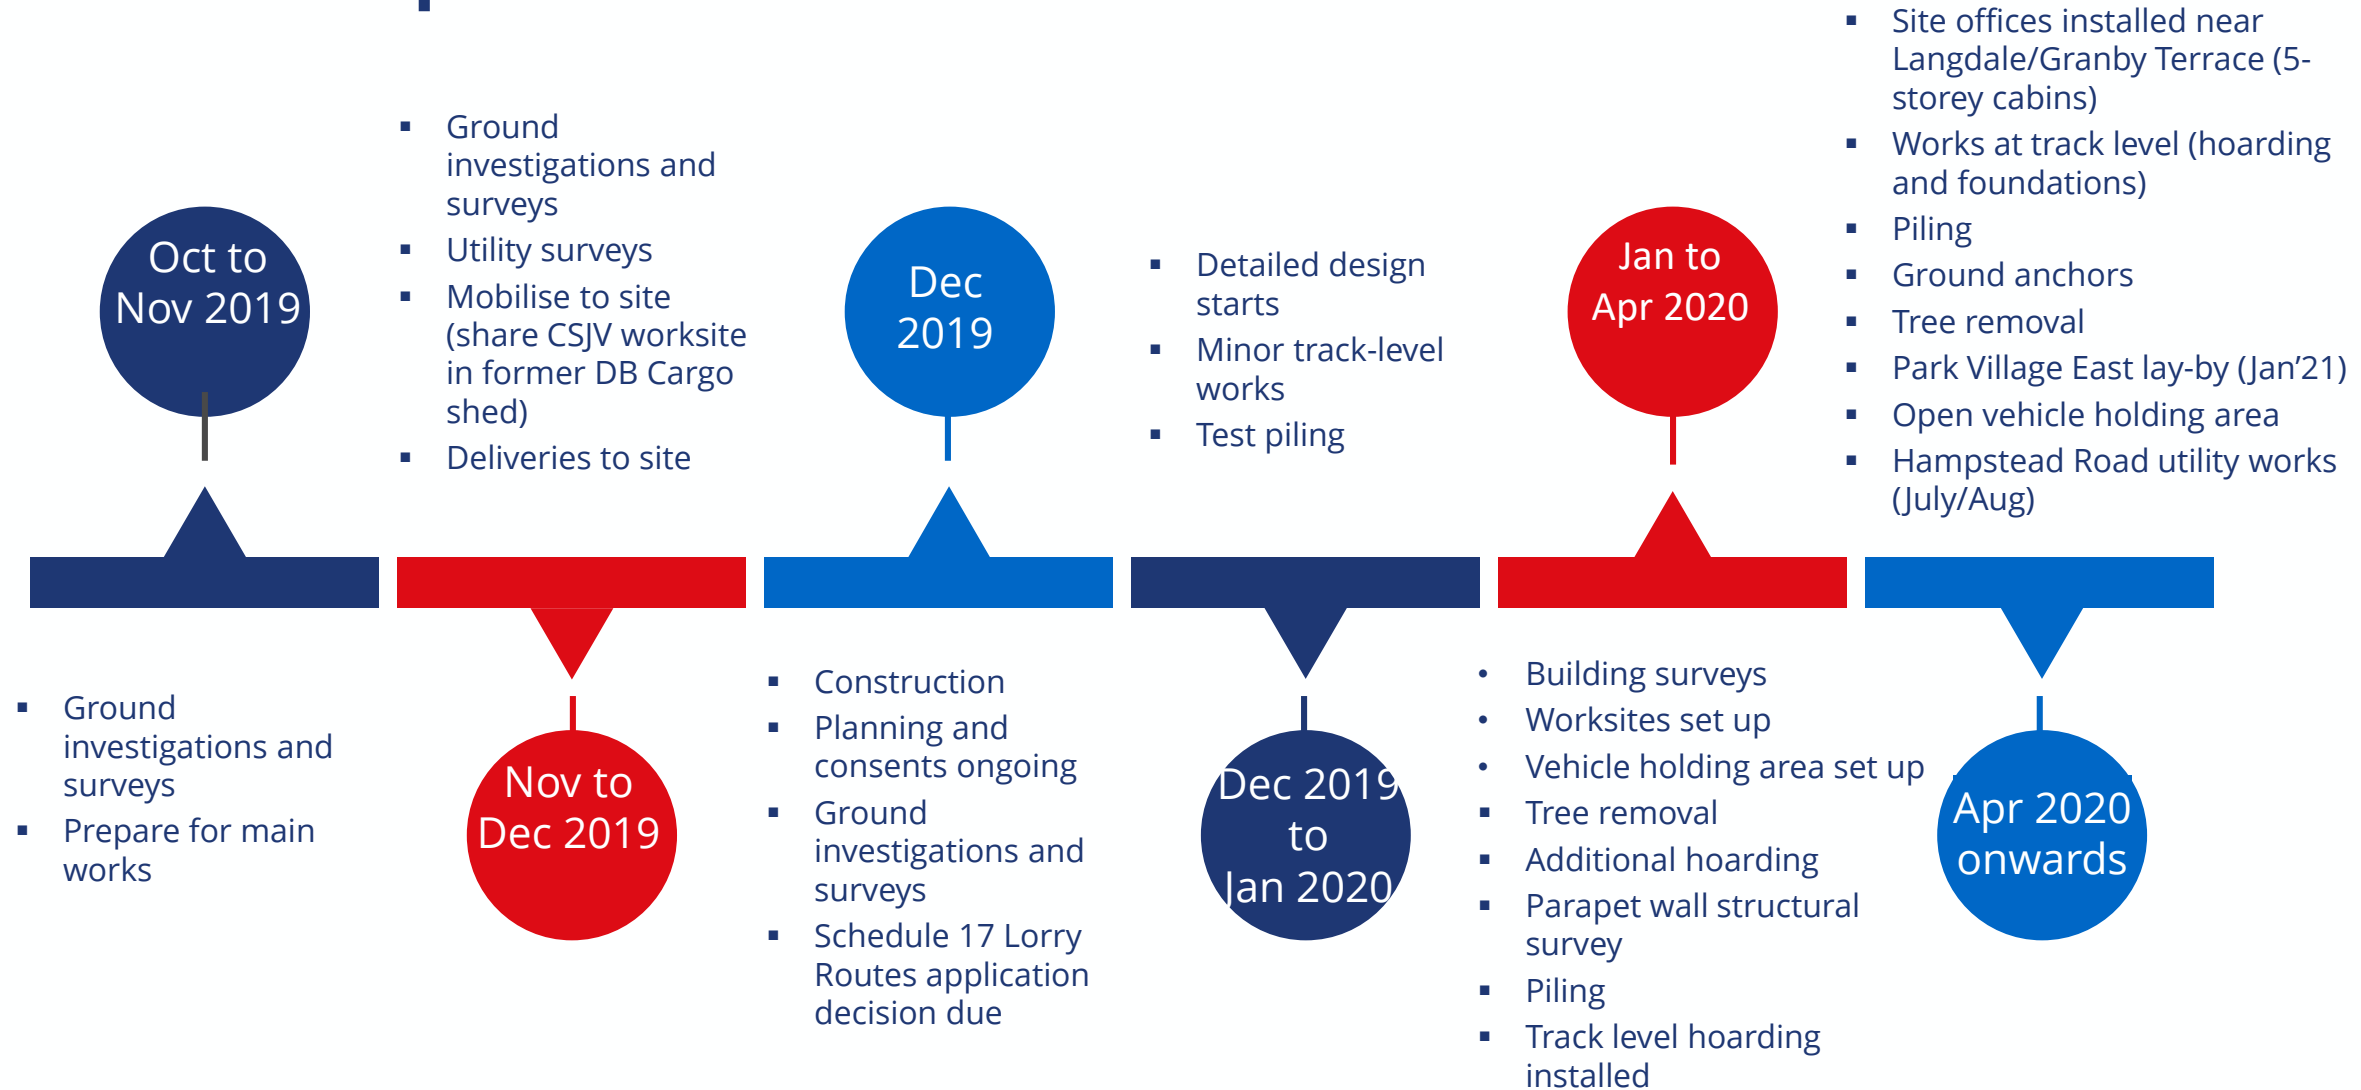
Oct to Nov 2019

- Ground investigations and surveys
- Prepare for main works

- Ground investigations and surveys
- Utility surveys
- Mobilise to site (share CSJV worksite in former DB Cargo shed)
- Deliveries to site

Nov to Dec 2019

Dec 2019

- Construction
- Planning and consents ongoing
- Ground investigations and surveys
- Schedule 17 Lorry Routes application decision due

- Detailed design starts
- Minor track-level works
- Test piling

Dec 2019 to Jan 2020

Jan to Apr 2020

- Building surveys
- Worksites set up
- Vehicle holding area set up
- Tree removal
- Additional hoarding
- Parapet wall structural survey
- Piling
- Track level hoarding installed

- Site offices installed near Langdale/Granby Terrace (5-storey cabins)
- Works at track level (hoarding and foundations)
- Piling
- Ground anchors
- Tree removal
- Park Village East lay-by (Jan'21)
- Open vehicle holding area
- Hampstead Road utility works (July/Aug)

Apr 2020 onwards